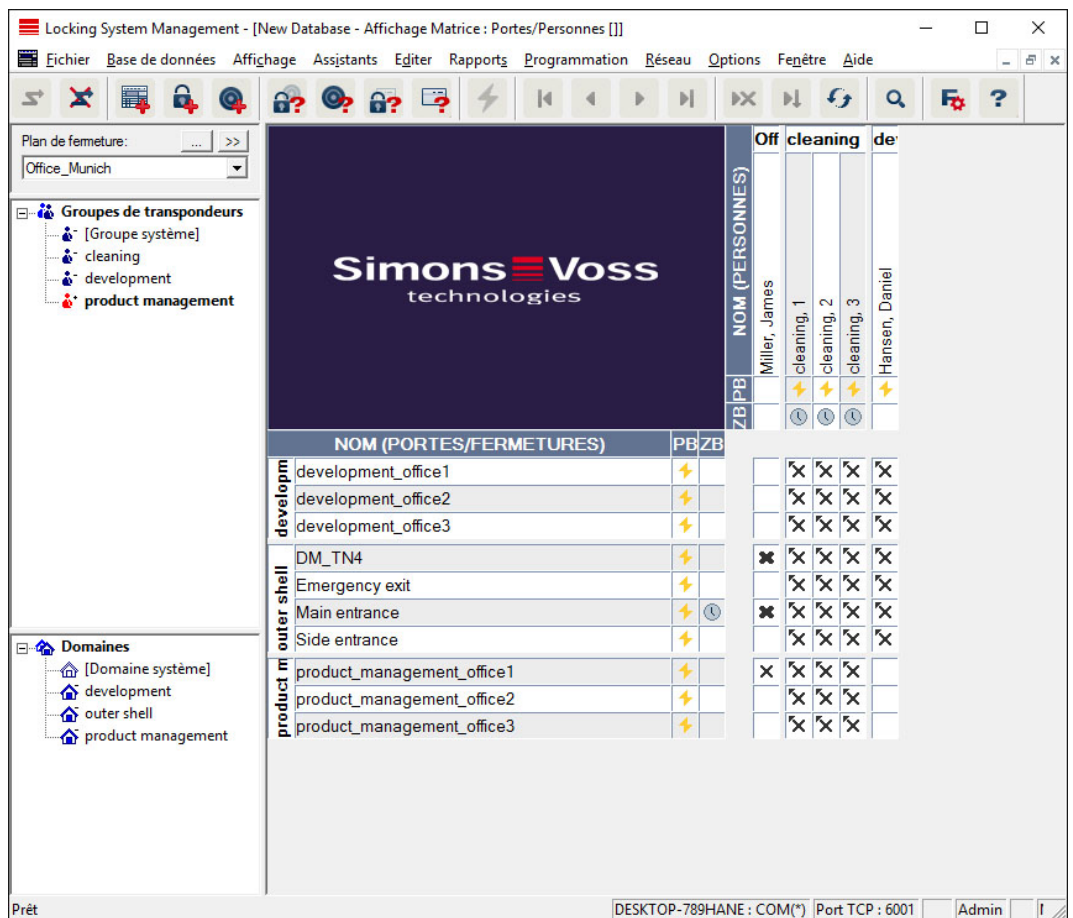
Locking System Management - [New Database - Affichage Matrice : Portes/Personnes []]

Fichier Base de données Affichage Assistants Editer Rapports Programmation Réseau Options Fenêtre Aide

Plan de fermeture: ... >>
Office_Munich

Groupes de transpondeurs
[Groupe système]
cleaning
development
product management

Domaines
[Domaine système]
development
outer shell
product management

SimonsVoss technologies

NOM (PERSONNES)
PB
ZB

Off | cleaning | de

Miller, James
cleaning, 1
cleaning, 2
cleaning, 3
Hansen, Daniel

NOM (PORTES/FERMETURES) PB ZB

developm
development_office1
development_office2
development_office3

outer shell
DM_TN4
Emergency exit
Main entrance
Side entrance

product m
product_management_office1
product_management_office2
product_management_office3

Prêt | DESKTOP-789HANE : COM(*) | Port TCP : 6001 | Admin